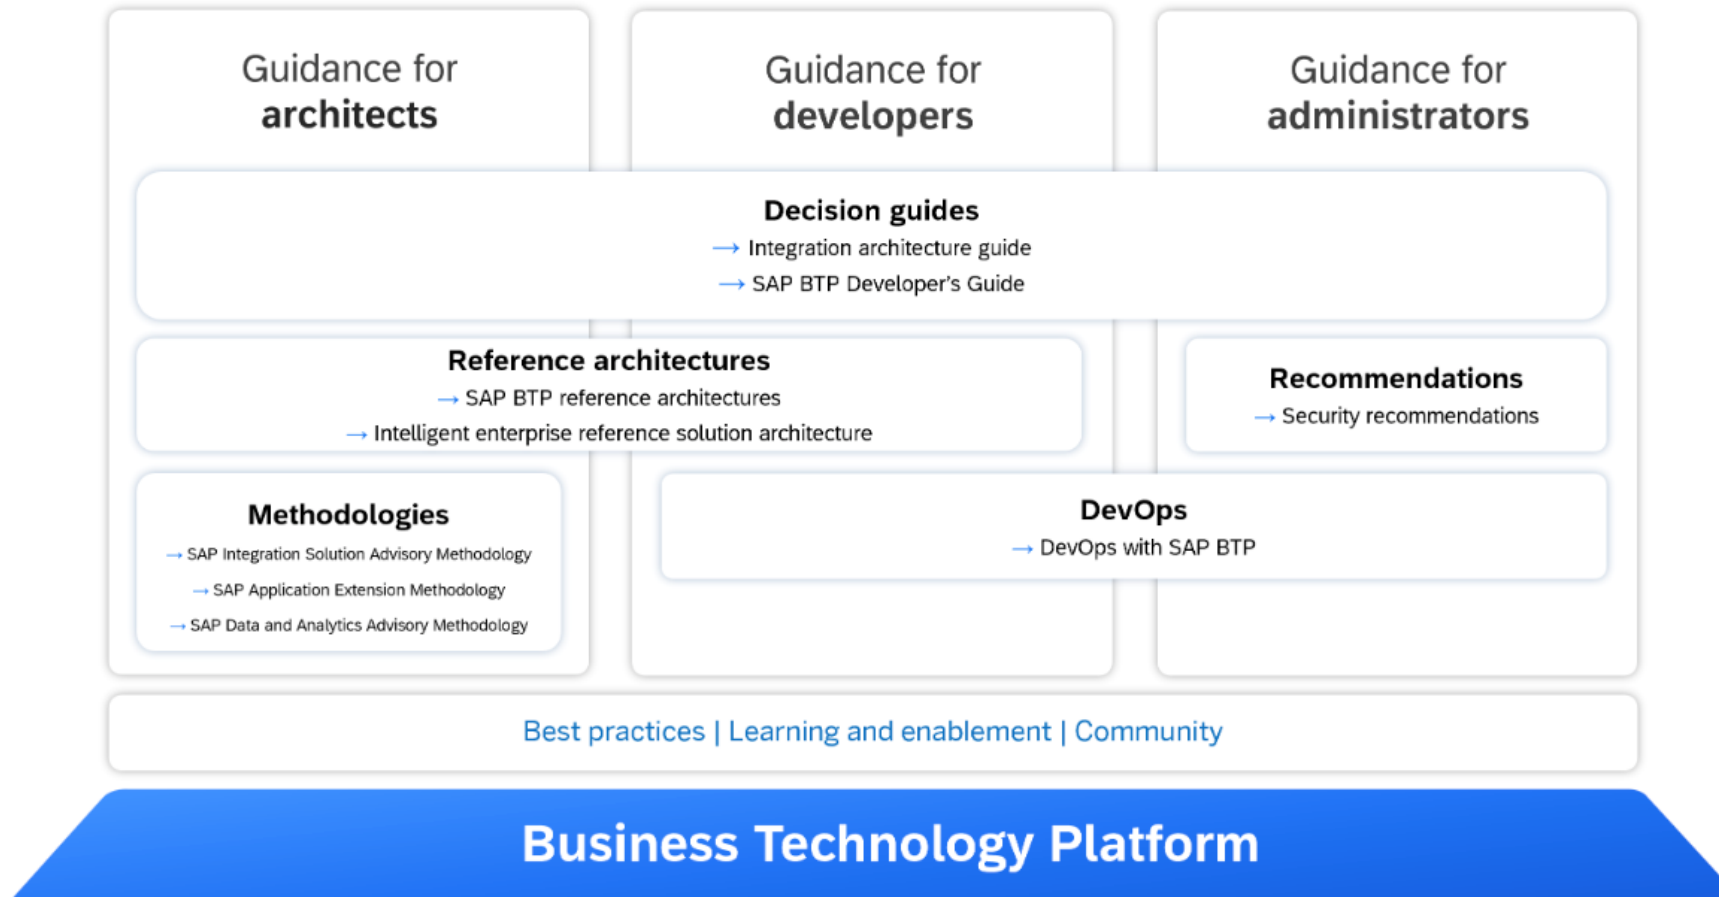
Guidance for **architects**

Guidance for **developers**

Guidance for **administrators**

**Decision guides**
→ Integration architecture guide
→ SAP BTP Developer's Guide

**Reference architectures**
→ SAP BTP reference architectures
→ Intelligent enterprise reference solution architecture

**Recommendations**
→ Security recommendations

**Methodologies**
→ SAP Integration Solution Advisory Methodology
→ SAP Application Extension Methodology
→ SAP Data and Analytics Advisory Methodology

**DevOps**
→ DevOps with SAP BTP

Best practices | Learning and enablement | Community

**Business Technology Platform**